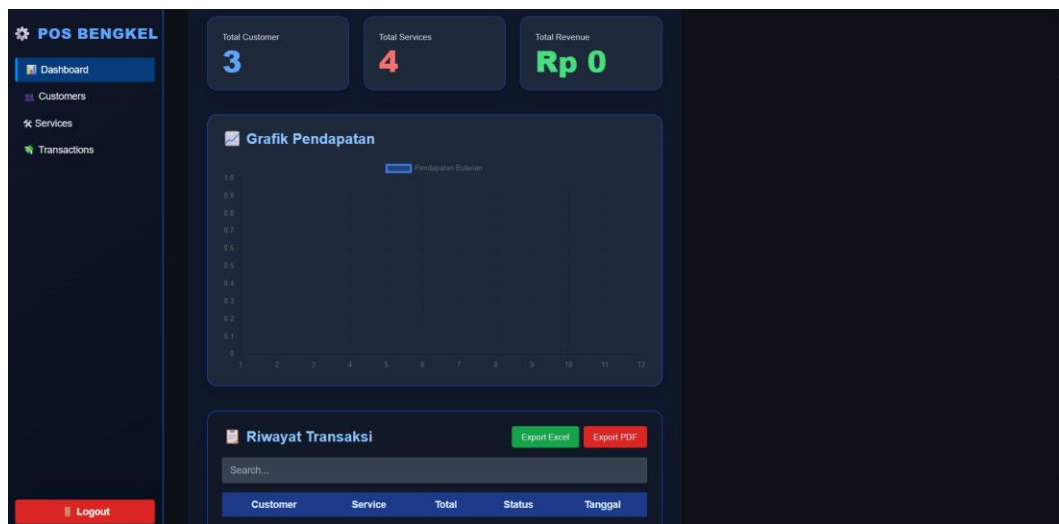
POS BENGKEL

Dashboard

Customers

Services

Transactions

Logout

Total Customer

3

Total Services

4

Total Revenue

Rp 0

Grafik Pendapatan

Pendapatan Bulanan

1.0
0.9
0.8
0.7
0.6
0.5
0.4
0.3
0.2
0.1
0

1 2 3 4 5 6 7 8 9 10 11 12

Riwayat Transaksi

Export Excel

Export PDF

Search...

| Customer | Service | Total | Status | Tanggal |
|---|---|---|---|---|